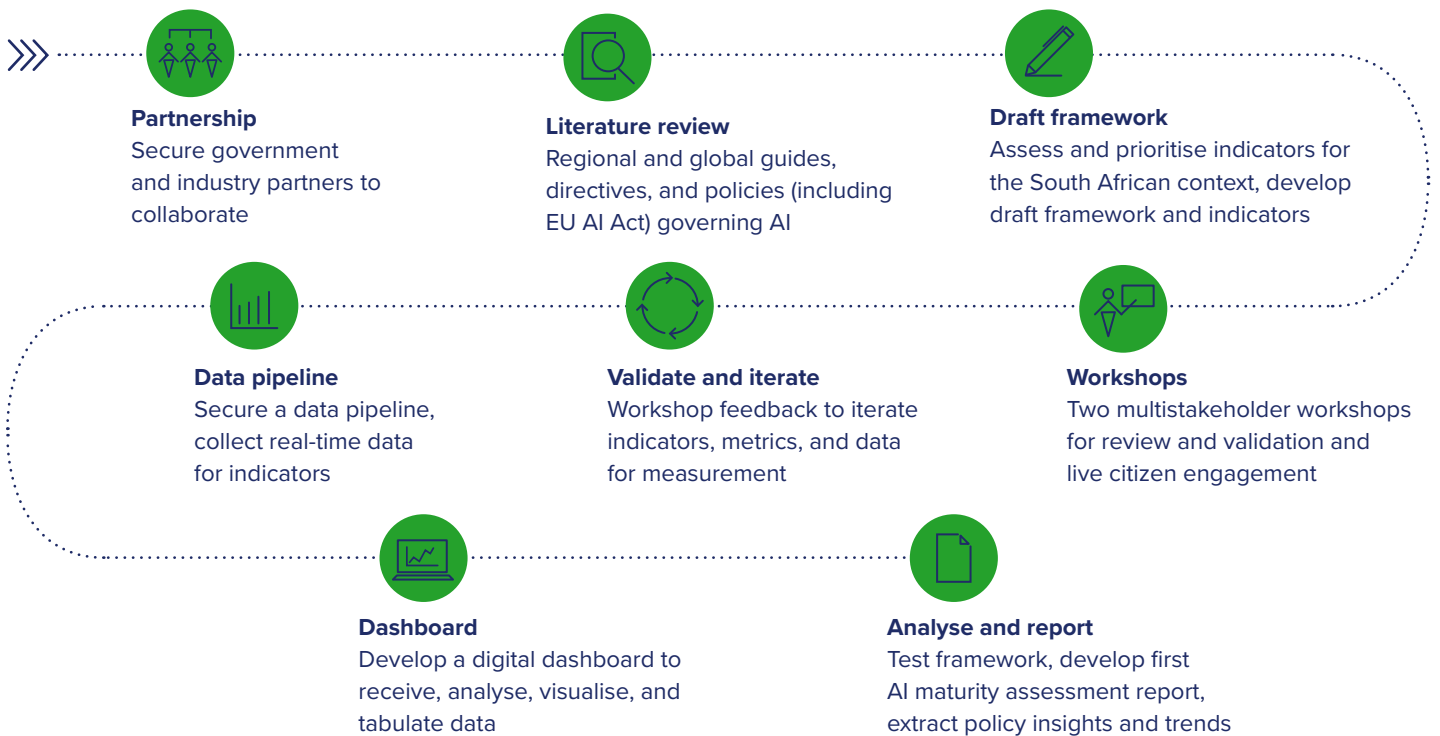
Partnership
Secure government and industry partners to collaborate

Literature review
Regional and global guides, directives, and policies (including EU AI Act) governing AI

Draft framework
Assess and prioritise indicators for the South African context, develop draft framework and indicators

Data pipeline
Secure a data pipeline, collect real-time data for indicators

Validate and iterate
Workshop feedback to iterate indicators, metrics, and data for measurement

Workshops
Two multistakeholder workshops for review and validation and live citizen engagement

Dashboard
Develop a digital dashboard to receive, analyse, visualise, and tabulate data

Analyse and report
Test framework, develop first AI maturity assessment report, extract policy insights and trends